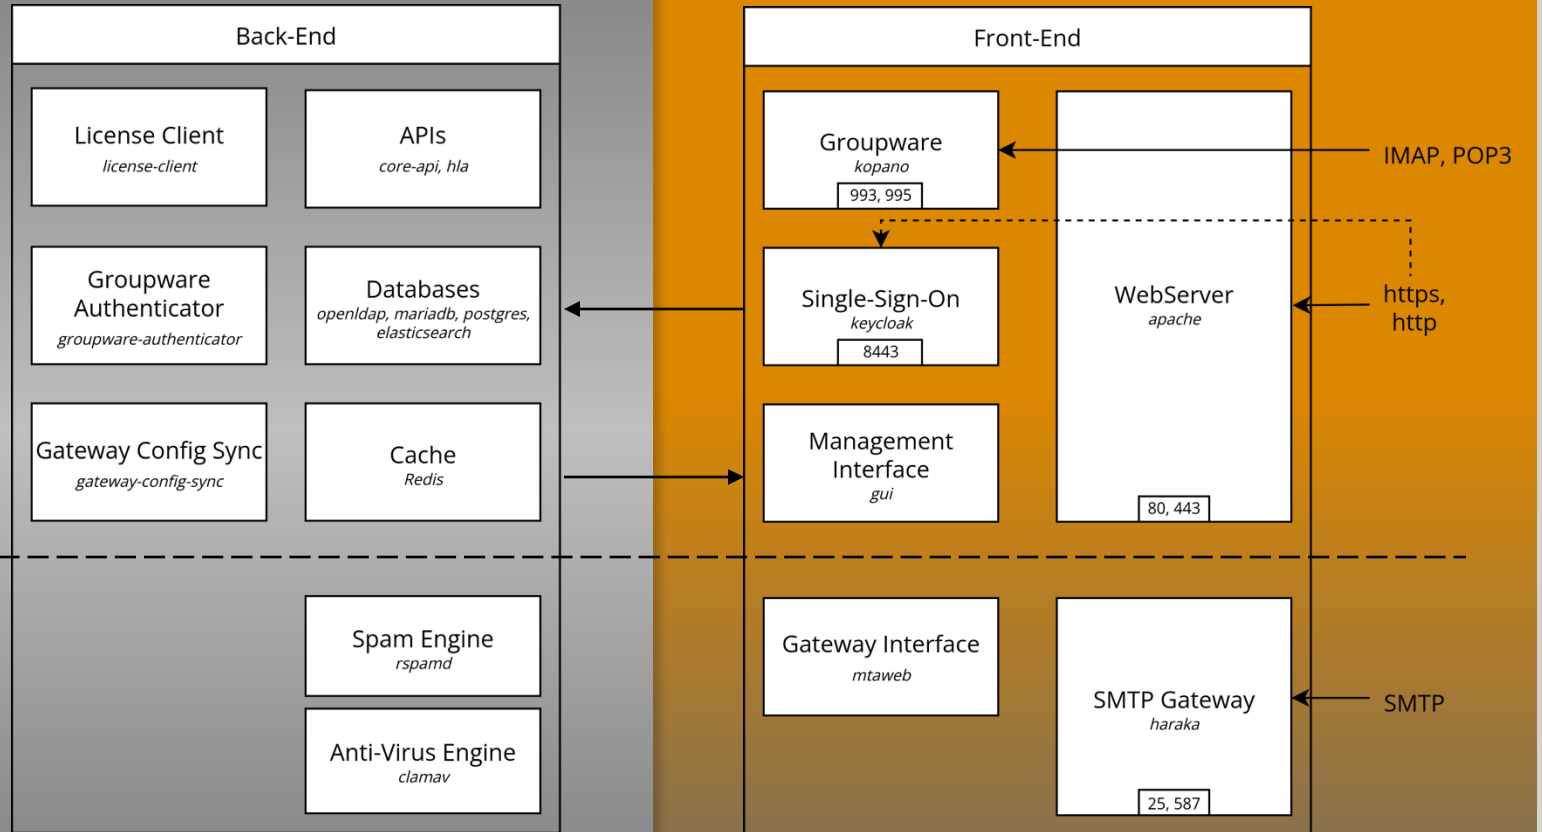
Back-End

License Client
license-client

APIs
core-api, hla

Groupware Authenticator
groupware-authenticator

Databases
openldap, mariadb, postgres, elasticsearch

Gateway Config Sync
gateway-config-sync

Cache
Redis

Spam Engine
rspamd

Anti-Virus Engine
clamav

Front-End

Groupware
kopano
993, 995

Single-Sign-On
keycloak
8443

Management Interface
gui

WebServer
apache
80, 443

Gateway Interface
mtaweb

SMTP Gateway
haraka
25, 587

IMAP, POP3

https, http

SMTP